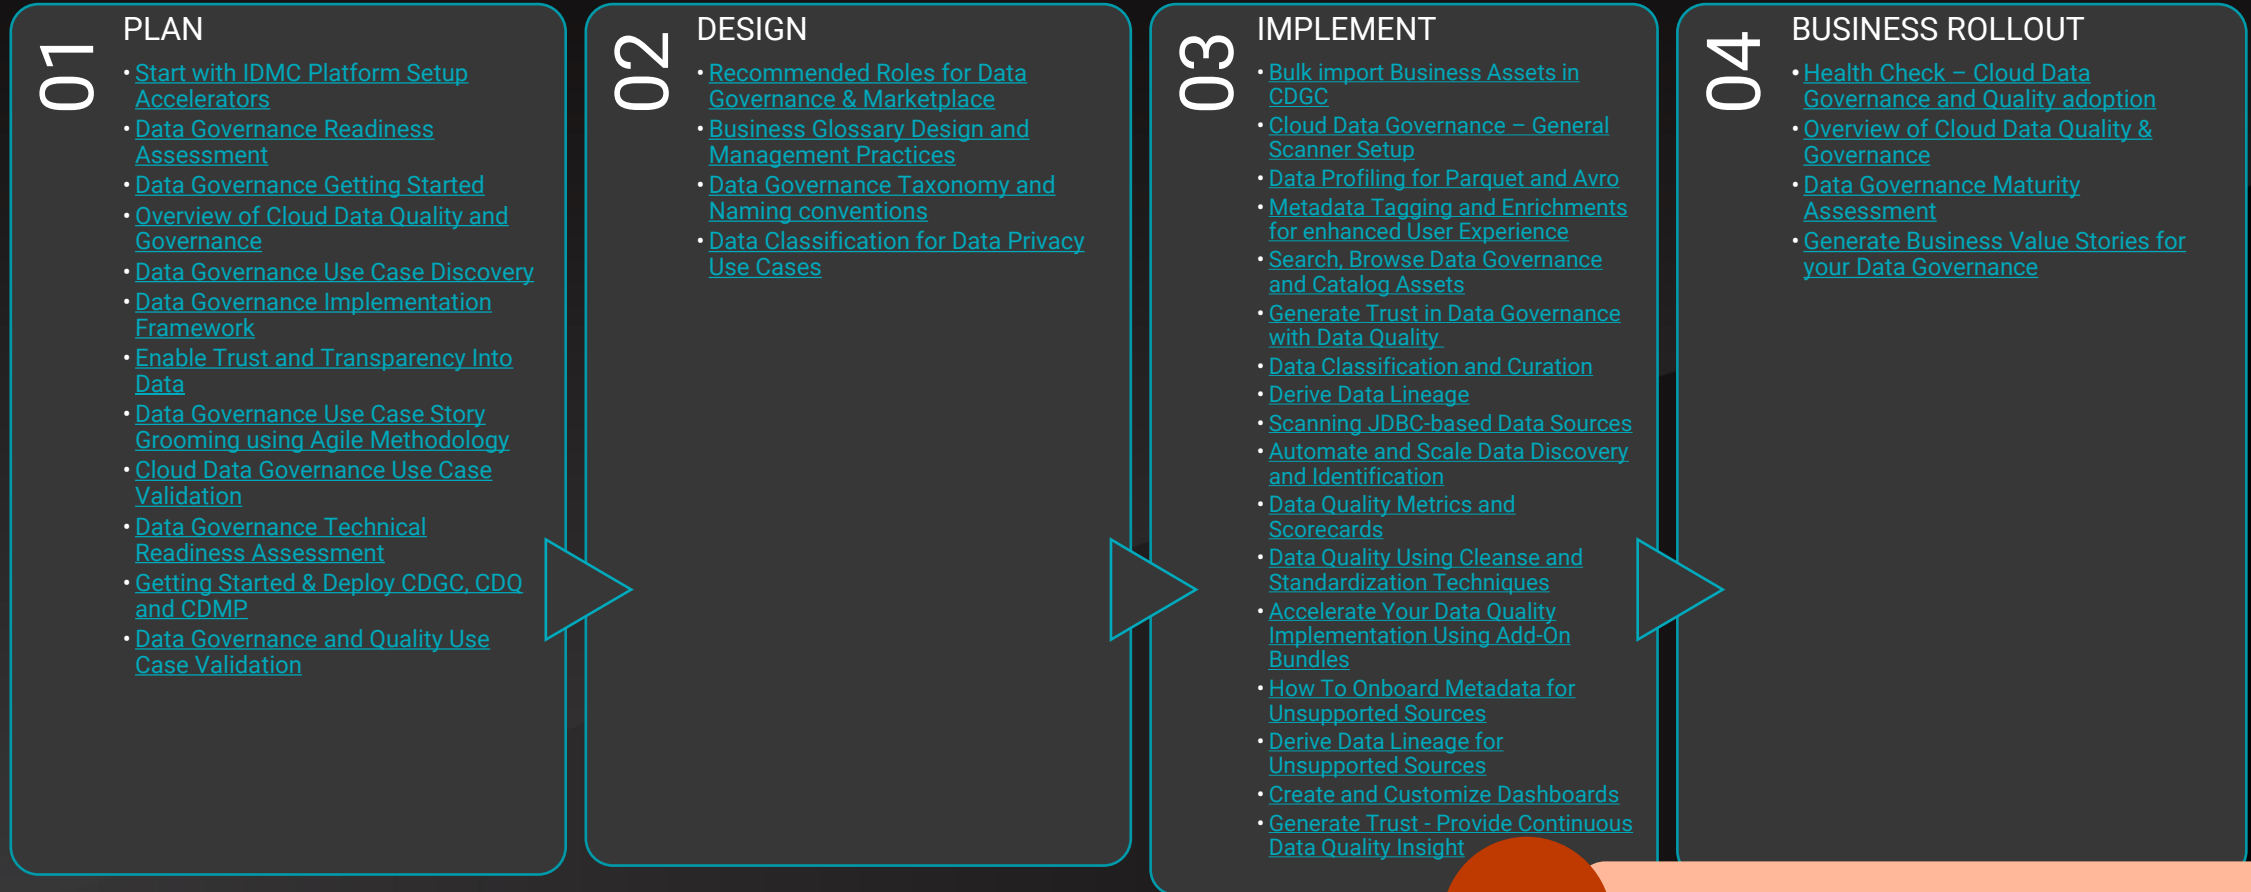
01
PLAN

- Start with IDMC Platform Setup Accelerators
- Data Governance Readiness Assessment
- Data Governance Getting Started
- Overview of Cloud Data Quality and Governance
- Data Governance Use Case Discovery
- Data Governance Implementation Framework
- Enable Trust and Transparency Into Data
- Data Governance Use Case Story Grooming using Agile Methodology
- Cloud Data Governance Use Case Validation
- Data Governance Technical Readiness Assessment
- Getting Started & Deploy CDGC, CDQ and CDMP
- Data Governance and Quality Use Case Validation

02
DESIGN

- Recommended Roles for Data Governance & Marketplace
- Business Glossary Design and Management Practices
- Data Governance Taxonomy and Naming conventions
- Data Classification for Data Privacy Use Cases

03
IMPLEMENT

- Bulk import Business Assets in CDGC
- Cloud Data Governance – General Scanner Setup
- Data Profiling for Parquet and Avro
- Metadata Tagging and Enrichments for enhanced User Experience
- Search, Browse Data Governance and Catalog Assets
- Generate Trust in Data Governance with Data Quality
- Data Classification and Curation
- Derive Data Lineage
- Scanning JDBC-based Data Sources
- Automate and Scale Data Discovery and Identification
- Data Quality Metrics and Scorecards
- Data Quality Using Cleanse and Standardization Techniques
- Accelerate Your Data Quality Implementation Using Add-On Bundles
- How To Onboard Metadata for Unsupported Sources
- Derive Data Lineage for Unsupported Sources
- Create and Customize Dashboards
- Generate Trust - Provide Continuous Data Quality Insight

04
BUSINESS ROLLOUT

- Health Check – Cloud Data Governance and Quality adoption
- Overview of Cloud Data Quality & Governance
- Data Governance Maturity Assessment
- Generate Business Value Stories for your Data Governance